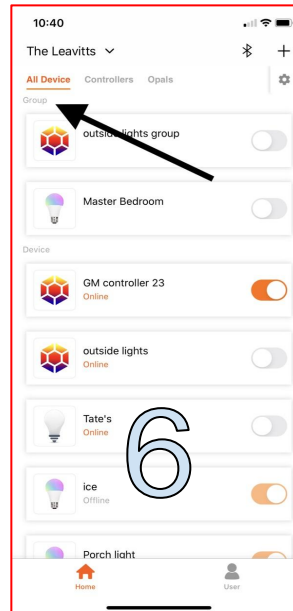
10:40

The Leavitts

All Device Controllers Opals

Group

outside lights group

Master Bedroom

Device

GM controller 23
Online

outside lights
Online

Tate's
Online

6

ice
Offline

Porch light

Home

User